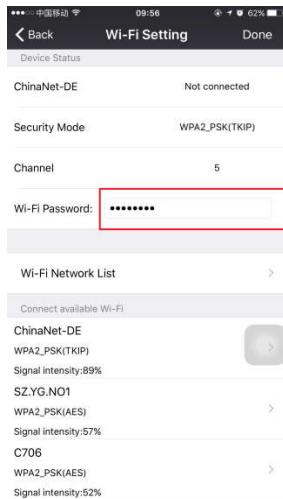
●●●○○ 中国移动 09:56 62%

Back Wi-Fi Setting Done

Device Status

ChinaNet-DE Not connected

Security Mode WPA2_PSK(TKIP)

Channel 5

Wi-Fi Password: ••••••••

Wi-Fi Network List >

Connect available Wi-Fi

ChinaNet-DE
WPA2_PSK(TKIP)
Signal intensity:89%

SZ.YG.NO1
WPA2_PSK(AES)
Signal intensity:57%

C706
WPA2_PSK(AES)
Signal intensity:52%